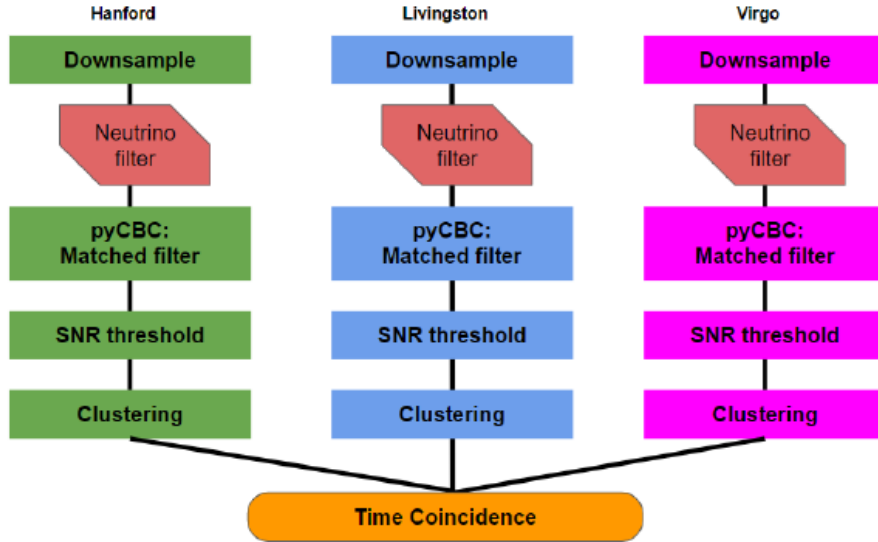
Hanford

Downsample

Neutrino filter

pyCBC: Matched filter

SNR threshold

Clustering

Livingston

Downsample

Neutrino filter

pyCBC: Matched filter

SNR threshold

Clustering

Virgo

Downsample

Neutrino filter

pyCBC: Matched filter

SNR threshold

Clustering

Time Coincidence